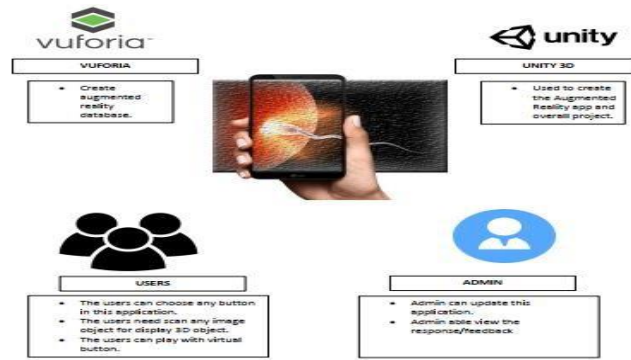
vuforia™

VUFORIA

- Create augmented reality database.

unity

UNITY 3D

- Used to create the Augmented Reality app and overall project.

USERS

- The users can choose any button in this application.
- The users need scan any image object for display 3D object.
- The users can play with virtual button.

ADMIN

- Admin can update this application.
- Admin able view the response/feedback